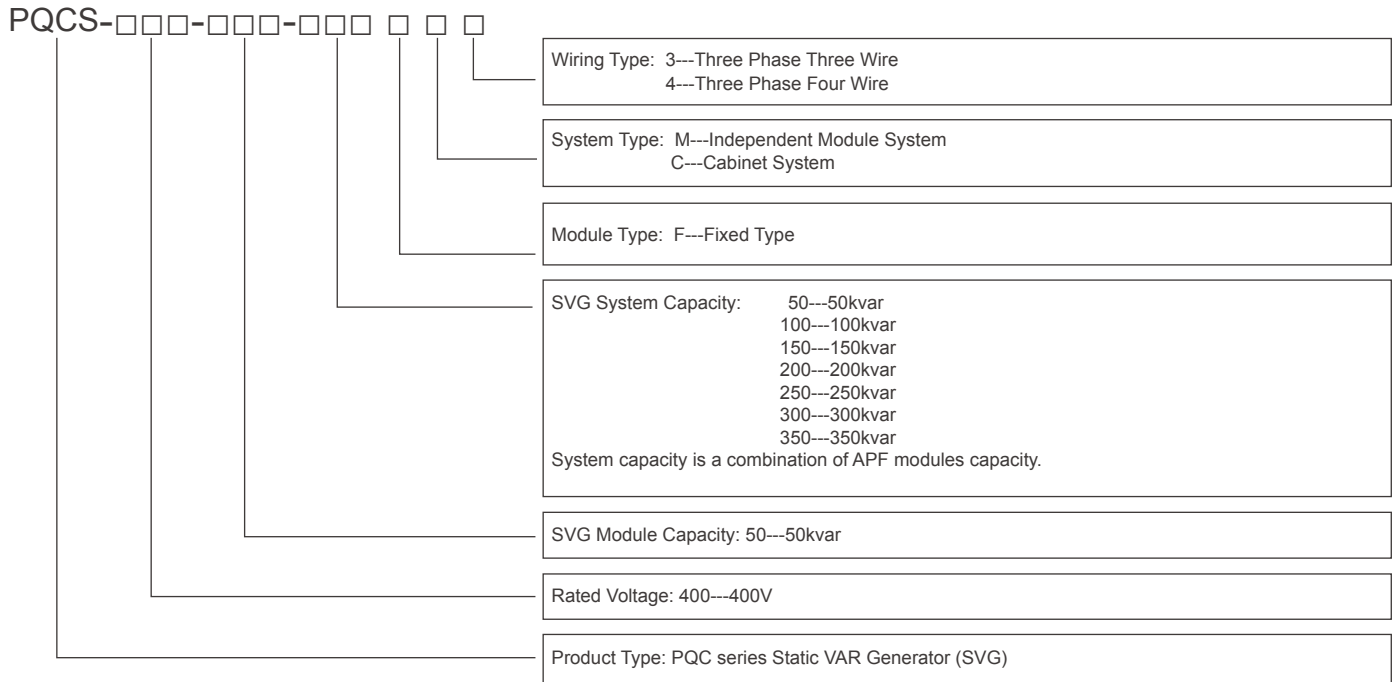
PQCS-□□□-□□□-□□□ □ □ □

Wiring Type: 3---Three Phase Three Wire
4---Three Phase Four Wire

System Type: M---Independent Module System
C---Cabinet System

Module Type: F---Fixed Type

SVG System Capacity: 50---50kvar
100---100kvar
150---150kvar
200---200kvar
250---250kvar
300---300kvar
350---350kvar
System capacity is a combination of APF modules capacity.

SVG Module Capacity: 50---50kvar

Rated Voltage: 400---400V

Product Type: PQC series Static VAR Generator (SVG)